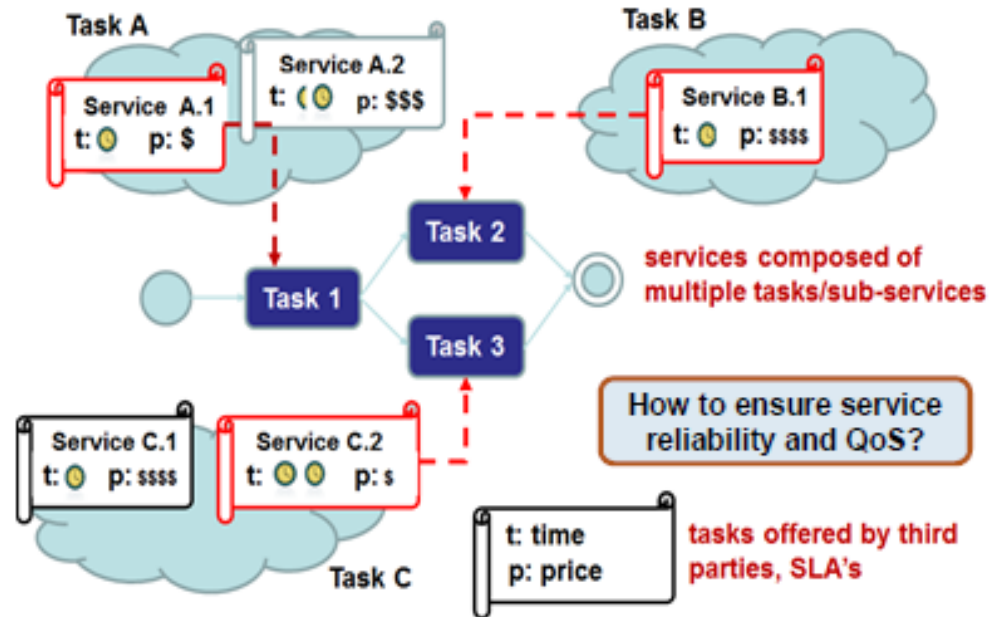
Task A

Service A.1
t:
p: $

Service A.2
t:
p: $$$

Task B

Service B.1
t:
p: $$$$

Task 2

Task 1

Task 3

services composed of multiple tasks/sub-services

How to ensure service reliability and QoS?

Service C.1
t:
p: $$$$

Service C.2
t:
p: $

Task C

t: time
p: price

tasks offered by third parties, SLA's